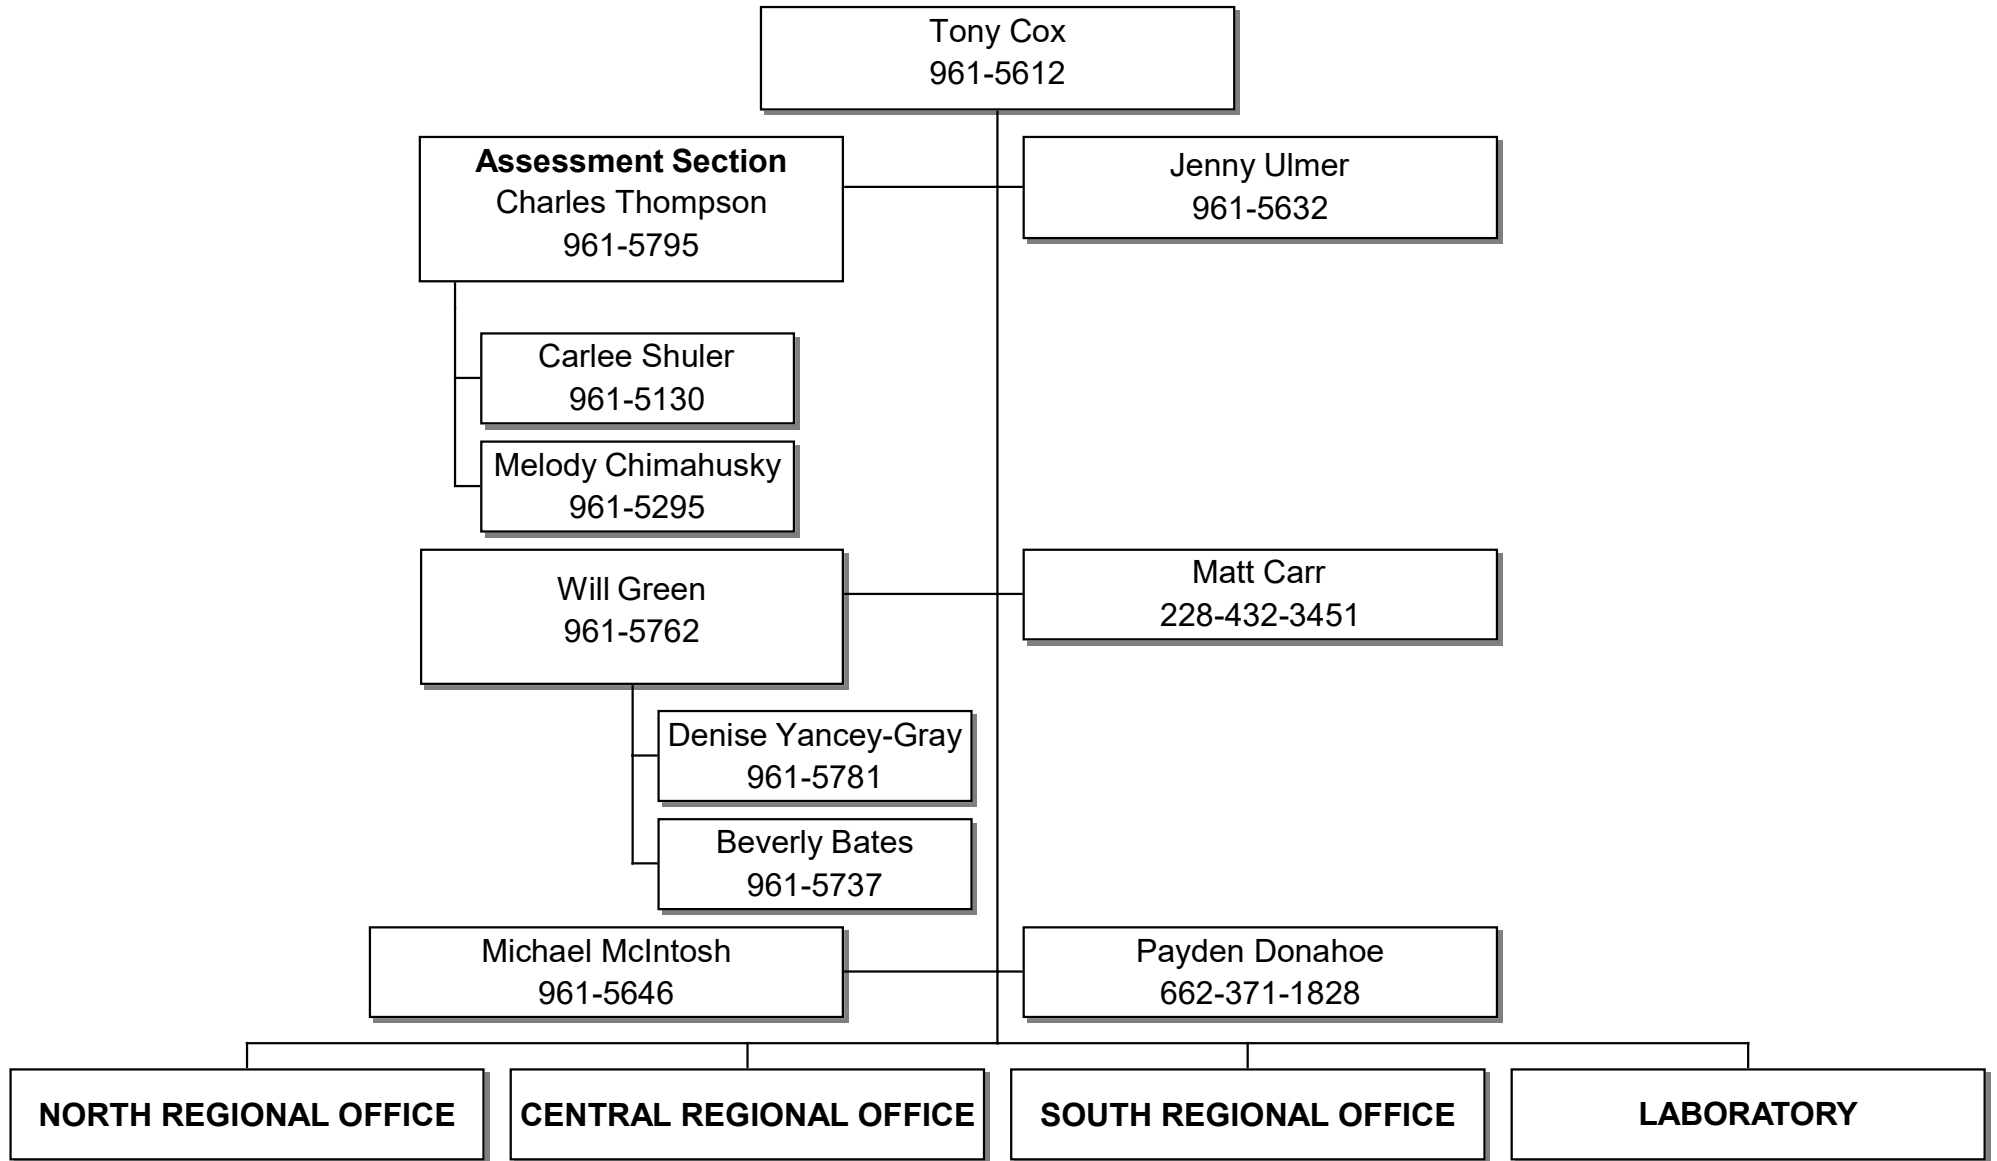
Tony Cox
961-5612

**Assessment Section**
Charles Thompson
961-5795

Jenny Ulmer
961-5632

Carlee Shuler
961-5130

Melody Chimahusky
961-5295

Will Green
961-5762

Matt Carr
228-432-3451

Denise Yancey-Gray
961-5781

Beverly Bates
961-5737

Michael McIntosh
961-5646

Payden Donahoe
662-371-1828

NORTH REGIONAL OFFICE

CENTRAL REGIONAL OFFICE

SOUTH REGIONAL OFFICE

LABORATORY